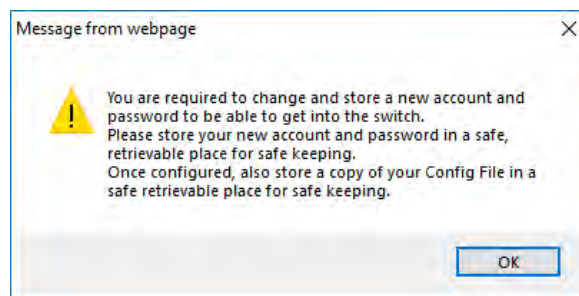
Message from webpage

You are required to change and store a new account and password to be able to get into the switch.
Please store your new account and password in a safe, retrievable place for safe keeping.
Once configured, also store a copy of your Config File in a safe retrievable place for safe keeping.

OK